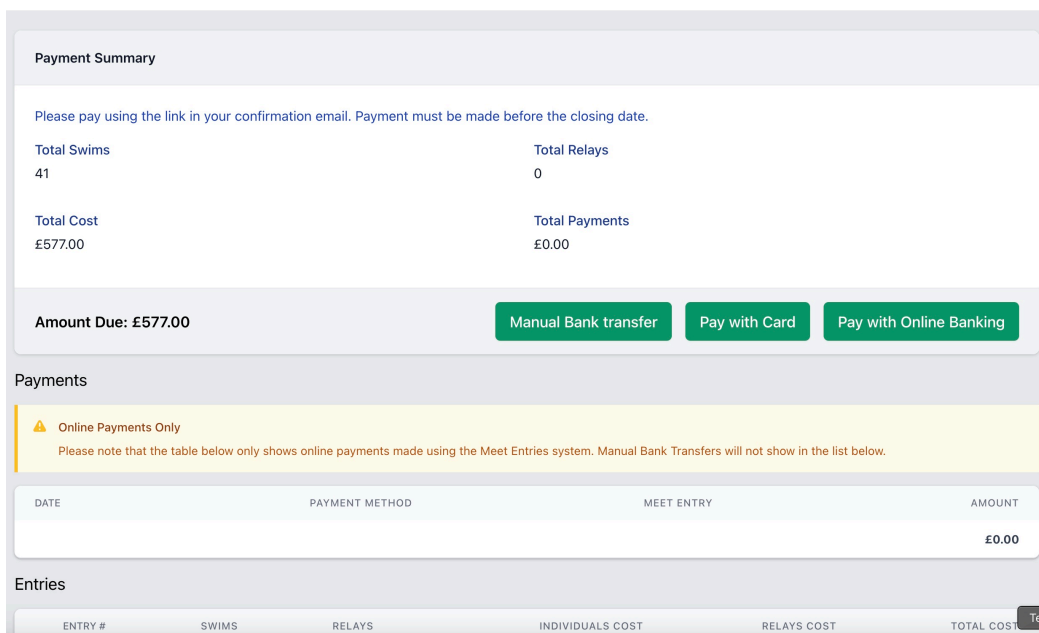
Payment Summary

Please pay using the link in your confirmation email. Payment must be made before the closing date.

Total Swims
41

Total Relays
0

Total Cost
£577.00

Total Payments
£0.00

Amount Due: £577.00

Manual Bank transfer
Pay with Card
Pay with Online Banking

Payments

Online Payments Only
Please note that the table below only shows online payments made using the Meet Entries system. Manual Bank Transfers will not show in the list below.

| DATE | PAYMENT METHOD | MEET ENTRY | AMOUNT |
|---|---|---|---|
| | | | £0.00 |

Entries

| ENTRY # | SWIMS | RELAYS | INDIVIDUALS COST | RELAYS COST | TOTAL COST |
|---|---|---|---|---|---|

Te